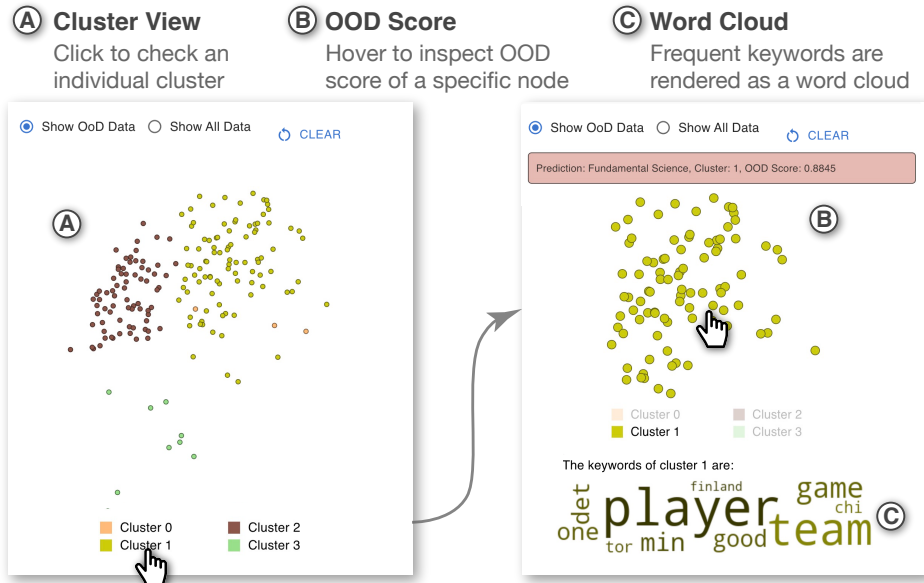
A Cluster View
Click to check an individual cluster

B OOD Score
Hover to inspect OOD score of a specific node

C Word Cloud
Frequent keywords are rendered as a word cloud

Show OoD Data Show All Data CLEAR

A

Cluster 0 Cluster 2
Cluster 1 Cluster 3

Show OoD Data Show All Data CLEAR

Prediction: Fundamental Science, Cluster: 1, OOD Score: 0.8845

B

Cluster 0 Cluster 2
Cluster 1 Cluster 3

The keywords of cluster 1 are:

det one tor player finland min good game chi team

C